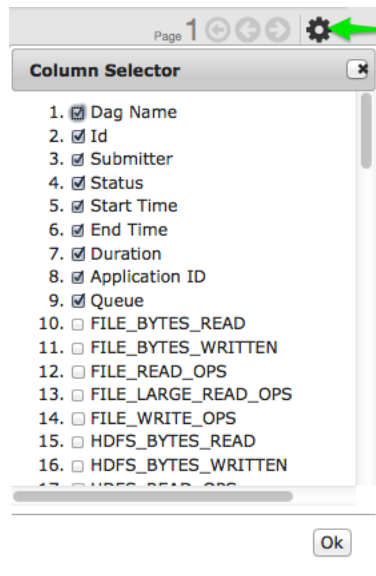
Page 1

Column Selector

1. Dag Name
2. Id
3. Submitter
4. Status
5. Start Time
6. End Time
7. Duration
8. Application ID
9. Queue
10. FILE_BYTES_READ
11. FILE_BYTES_WRITTEN
12. FILE_READ_OPS
13. FILE_LARGE_READ_OPS
14. FILE_WRITE_OPS
15. HDFS_BYTES_READ
16. HDFS_BYTES_WRITTEN
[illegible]

Ok